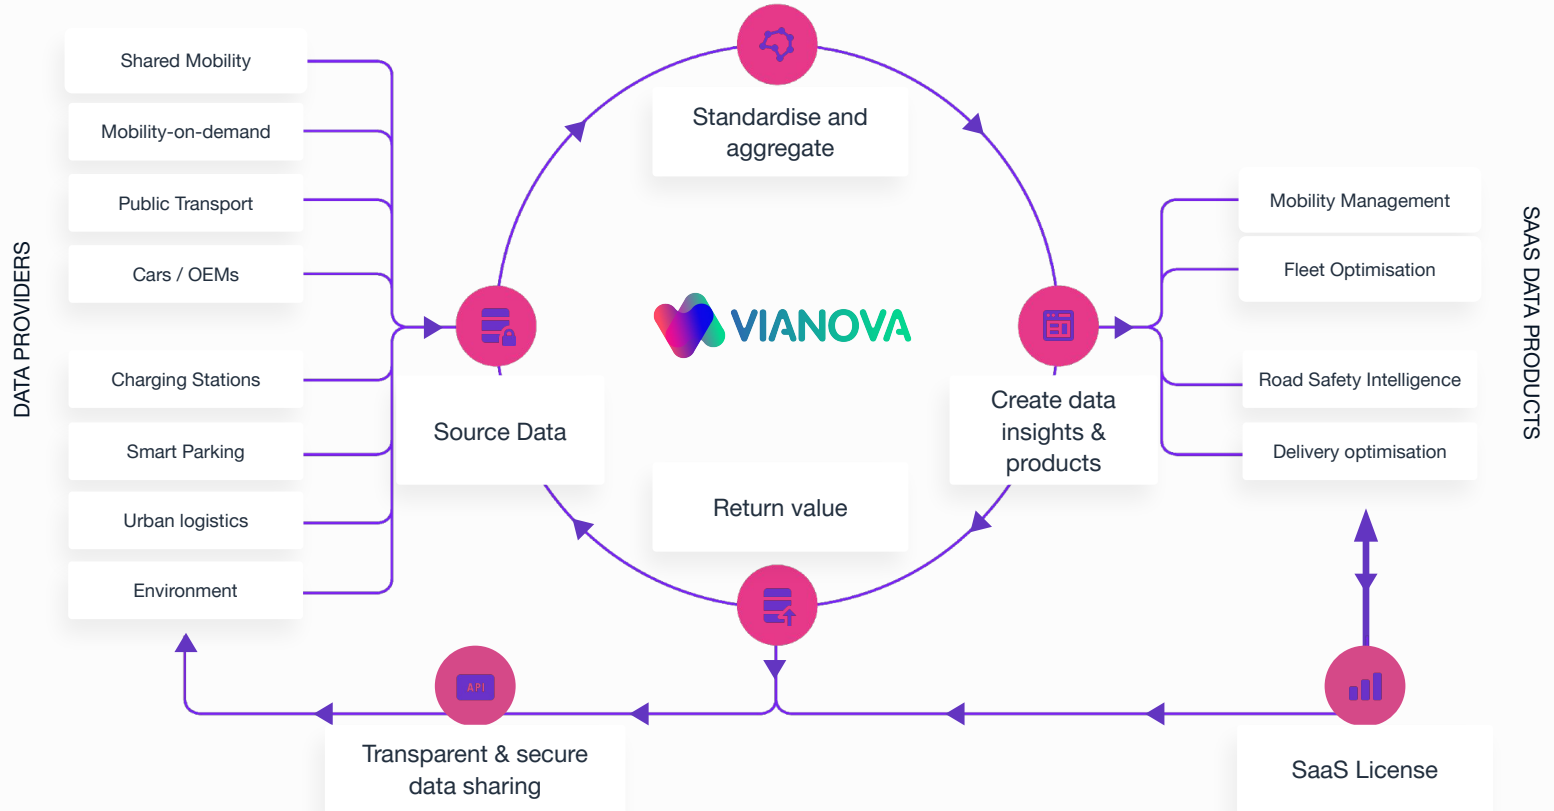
DATA PROVIDERS

Shared Mobility

Mobility-on-demand

Public Transport

Cars / OEMs

Charging Stations

Smart Parking

Urban logistics

Environment

Standardise and aggregate

VIANOVA

Source Data

Create data insights & products

Return value

SAAS DATA PRODUCTS

Mobility Management

Fleet Optimisation

Road Safety Intelligence

Delivery optimisation

API

Transparent & secure data sharing

SaaS License